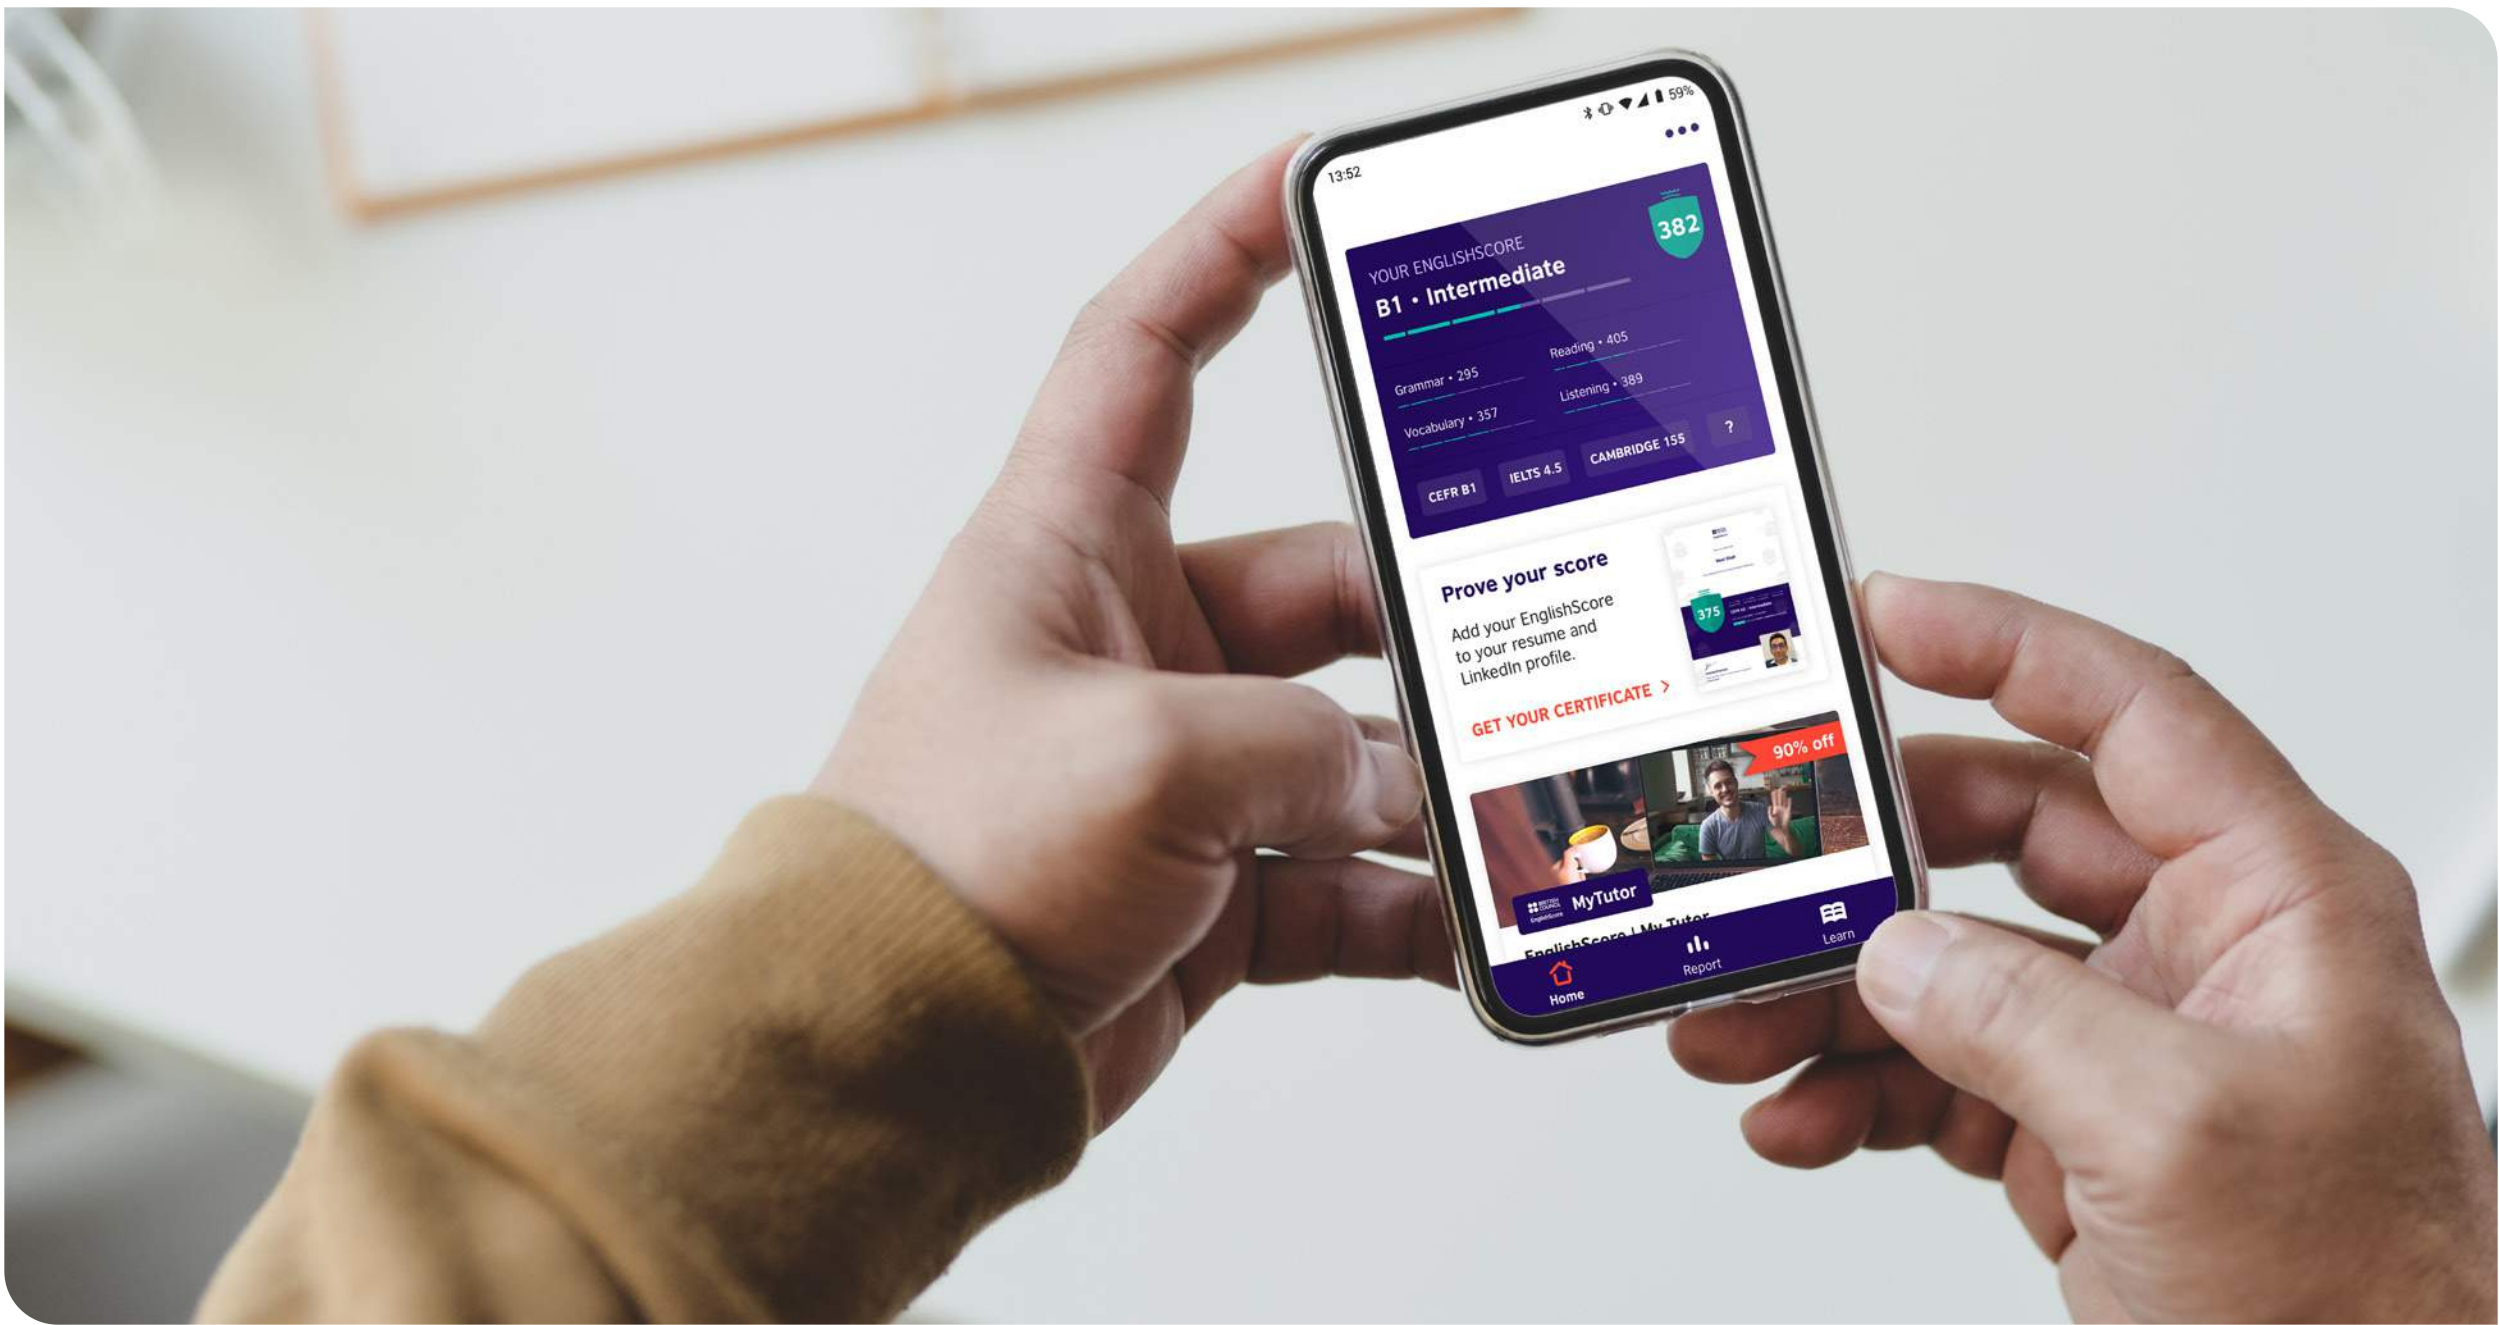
13:52

59%

YOUR ENGLISHSCORE

B1 • Intermediate

382

Grammar • 295

Vocabulary • 357

Reading • 405

Listening • 389

CEFR B1

IELTS 4.5

CAMBRIDGE 155

?

Prove your score

Add your EnglishScore to your resume and LinkedIn profile.

GET YOUR CERTIFICATE >

375

90% off

BRITISH COUNCIL EnglishScore

MyTutor

EnglishScore | My Tutor

Home

Report

Learn